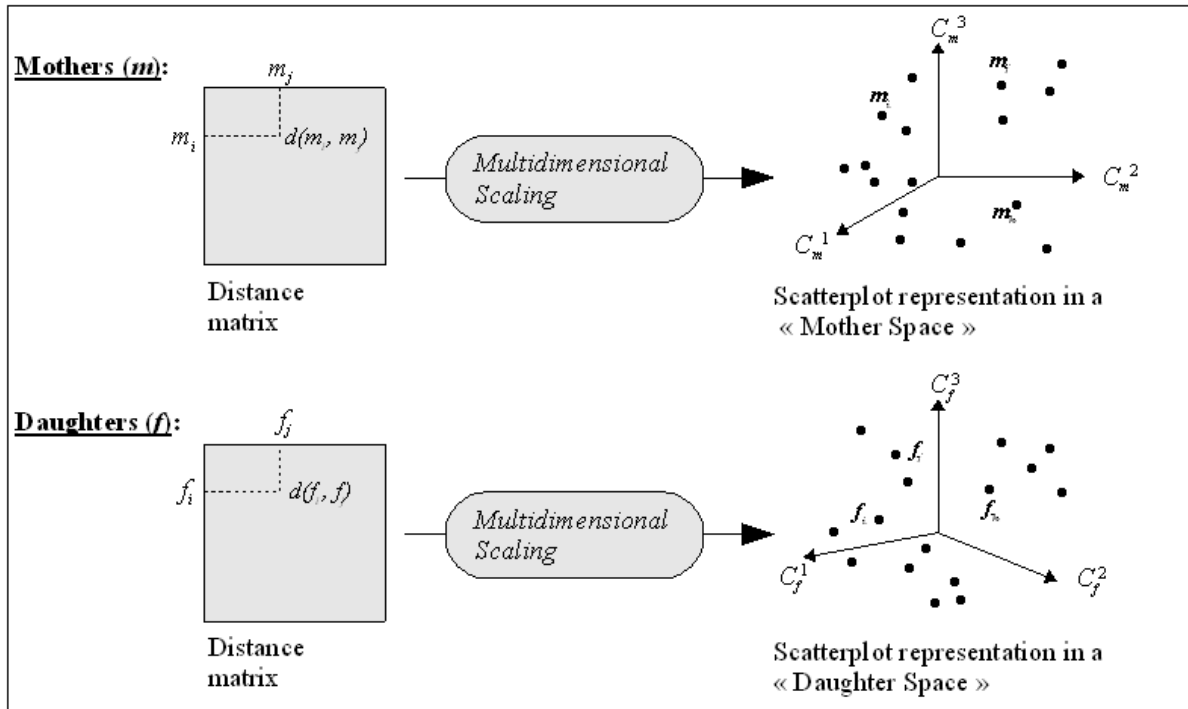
Mothers ($m$):

$m_j$

$m_i$

$d(m_i, m_j)$

Multidimensional Scaling

Distance matrix

$C_m^3$

$m_j$

$m_i$

$C_m^2$

$m_n$

$C_m^1$

Scatterplot representation in a « Mother Space »

Daughters ($f$):

$f_j$

$f_i$

$d(f_i, f_j)$

Multidimensional Scaling

Distance matrix

$C_f^3$

$f_j$

$f_i$

$f_n$

$C_f^1$

$C_f^2$

Scatterplot representation in a « Daughter Space »